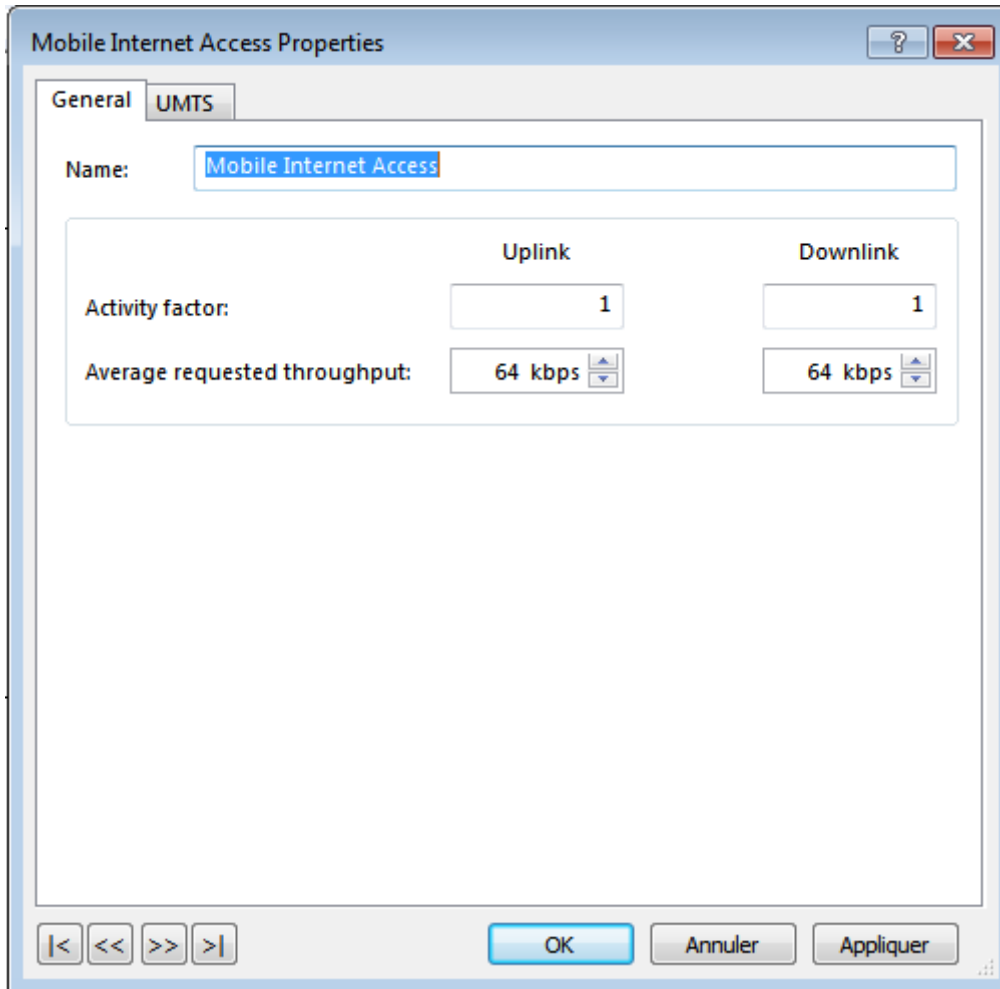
Mobile Internet Access Properties

?

General UMTS

Name: Mobile Internet Access

| | Uplink | Downlink |
|---|---|---|
| Activity factor: | 1 | 1 |
| Average requested throughput: | 64 kbps | 64 kbps |

|< << >> >|

OK Annuler Appliquer